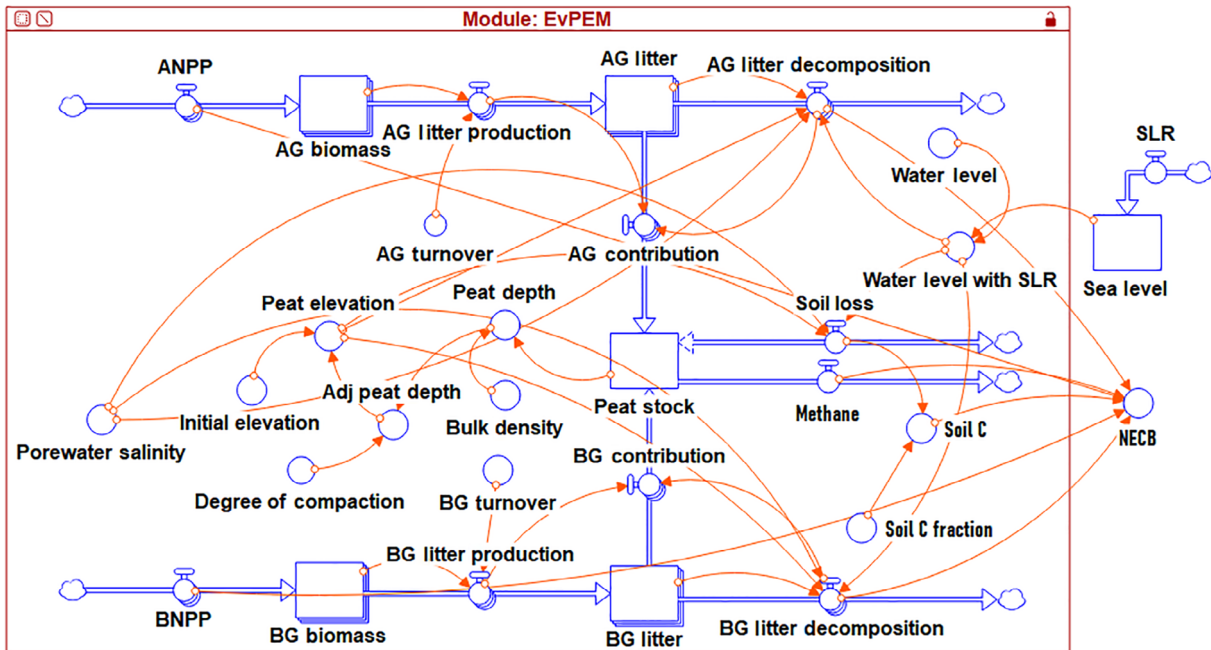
Module: EvPEM

ANPP

AG litter

AG litter decomposition

AG litter production

AG biomass

SLR

Water level

AG turnover

AG contribution

Water level with SLR

Sea level

Peat elevation

Peat depth

Soil loss

Adj peat depth

Peat stock

Methane

Initial elevation

Bulk density

Soil C

NECB

Porewater salinity

BG contribution

Degree of compaction

BG turnover

Soil C fraction

BG litter production

BNPP

BG biomass

BG litter

BG litter decomposition